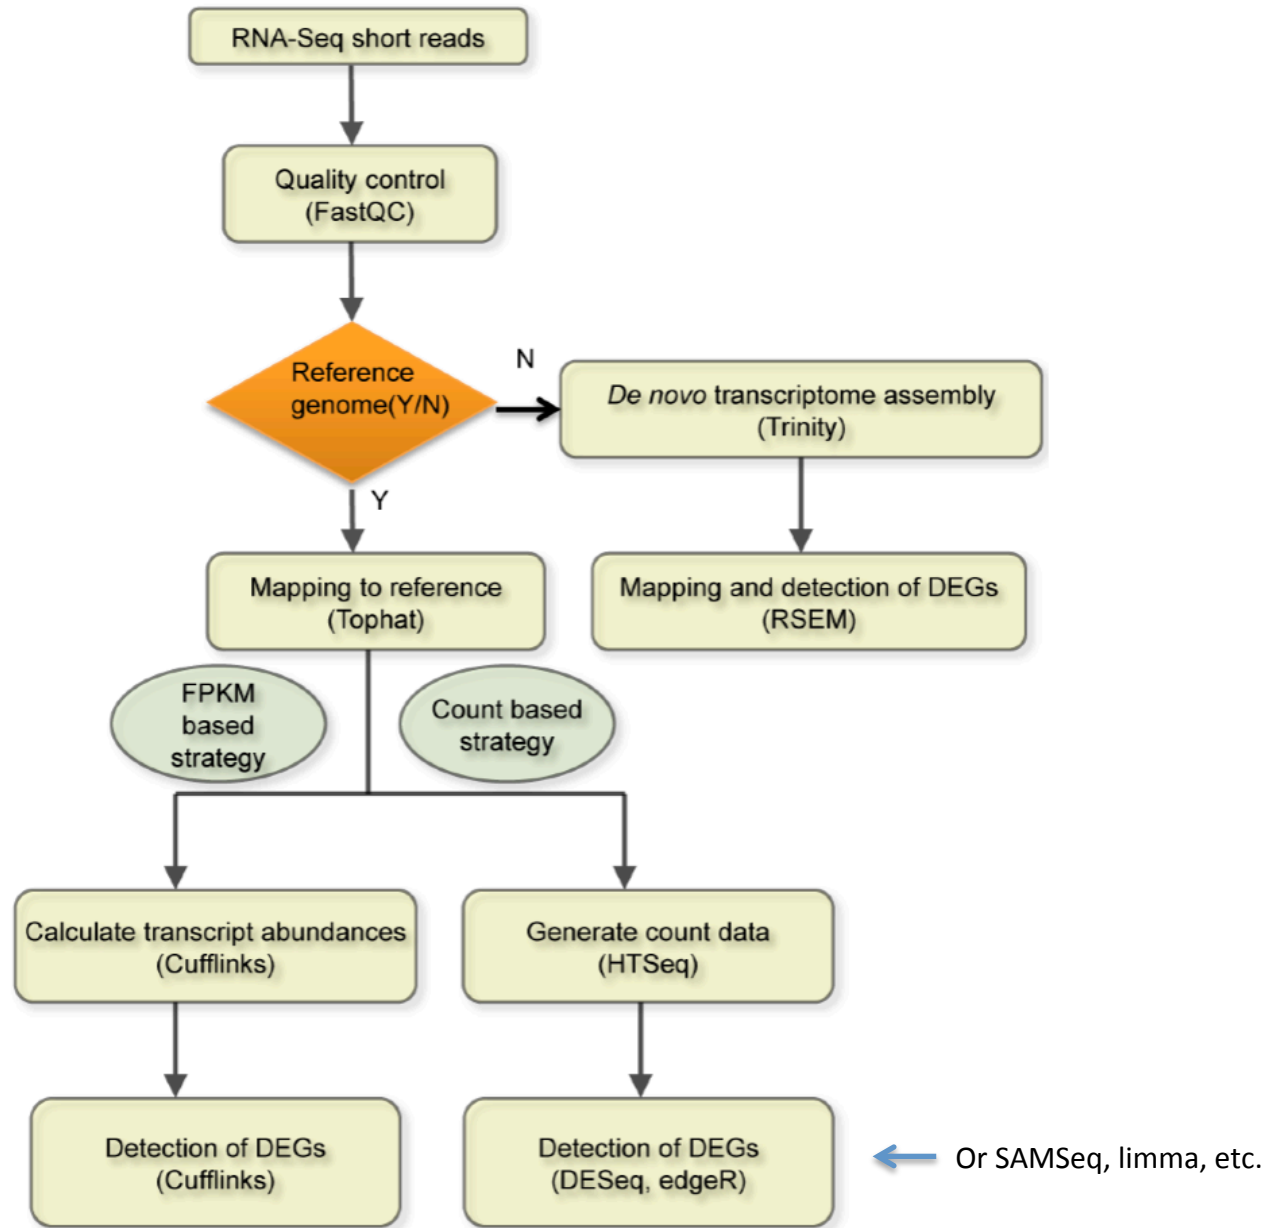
RNA-Seq short reads

Quality control
(FastQC)

Reference
genome(Y/N)

N

De novo transcriptome assembly
(Trinity)

Y

Mapping to reference
(Tophat)

Mapping and detection of DEGs
(RSEM)

FPKM
based
strategy

Count based
strategy

Calculate transcript abundances
(Cufflinks)

Generate count data
(HTSeq)

Detection of DEGs
(Cufflinks)

Detection of DEGs
(DESeq, edgeR)

Or SAMSeq, limma, etc.